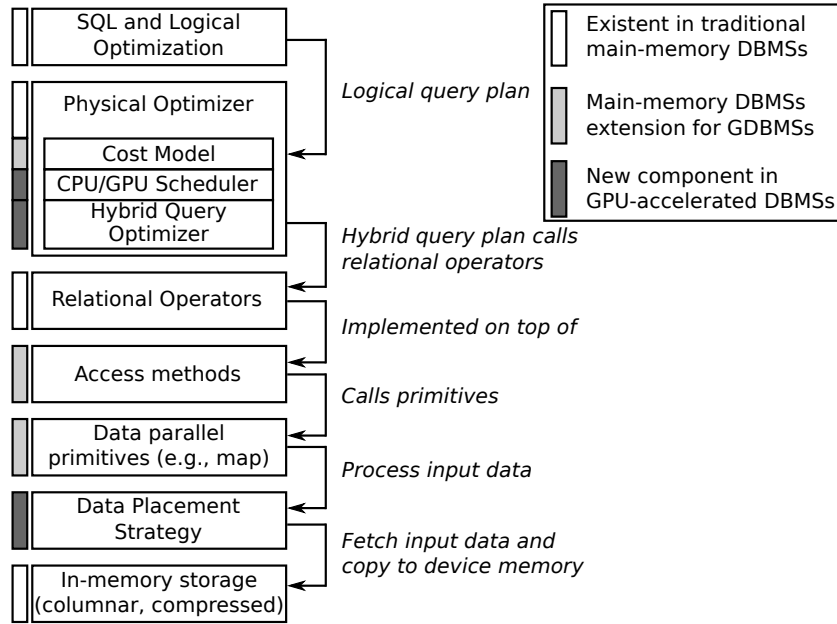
SQL and Logical Optimization

Existent in traditional main-memory DBMSs

Main-memory DBMSs extension for GDBMSs

New component in GPU-accelerated DBMSs

Logical query plan

Physical Optimizer

Cost Model

CPU/GPU Scheduler

Hybrid Query Optimizer

Hybrid query plan calls relational operators

Relational Operators

Implemented on top of

Access methods

Calls primitives

Data parallel primitives (e.g., map)

Process input data

Data Placement Strategy

Fetch input data and copy to device memory

In-memory storage (columnar, compressed)